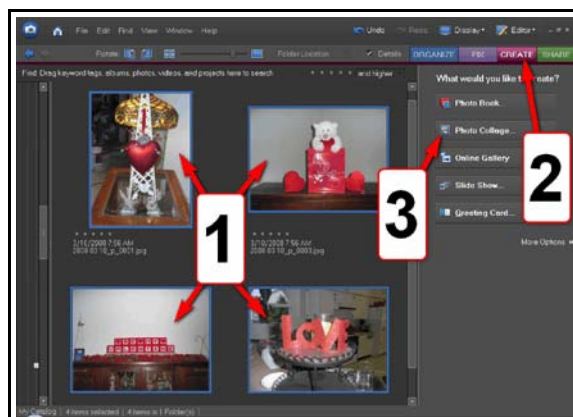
File Edit Find View Window Help

Undo Redo Display Editor

Folder Location Details ORGANIZE FIX CREATE SHARE

Find: Drag keyword tags, albums, photos, videos, and projects here to search and higher

What would you like to create?

Photo Book...

Photo Collage...

Online Gallery

Slide Show...

Greeting Card...

More Options

1

2

3

3/10/2008 7:56 AM
2008 03 10_p_0001.jpg

3/10/2008 7:56 AM
2008 03 10_p_0003.jpg

LOVE

My Catalog | 4 items selected | 4 items in 1 Folder(s)